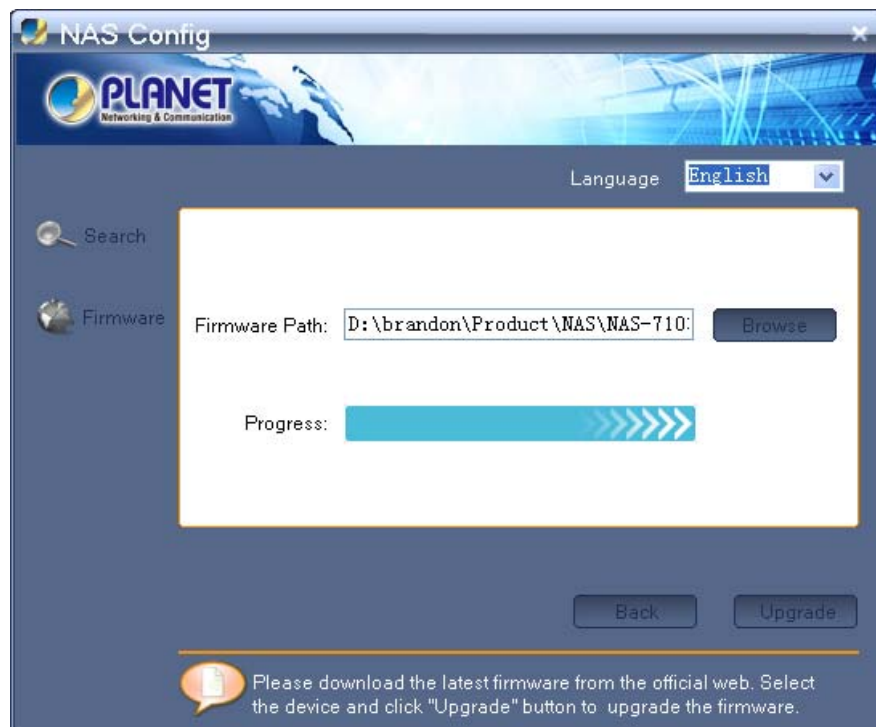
NAS Config

PLANET
Networking & Communication

Language English

Search

Firmware

Firmware Path: D:\brandon\Product\NAS\NAS-710

Browse

Progress:

Back

Upgrade

Please download the latest firmware from the official web. Select the device and click "Upgrade" button to upgrade the firmware.